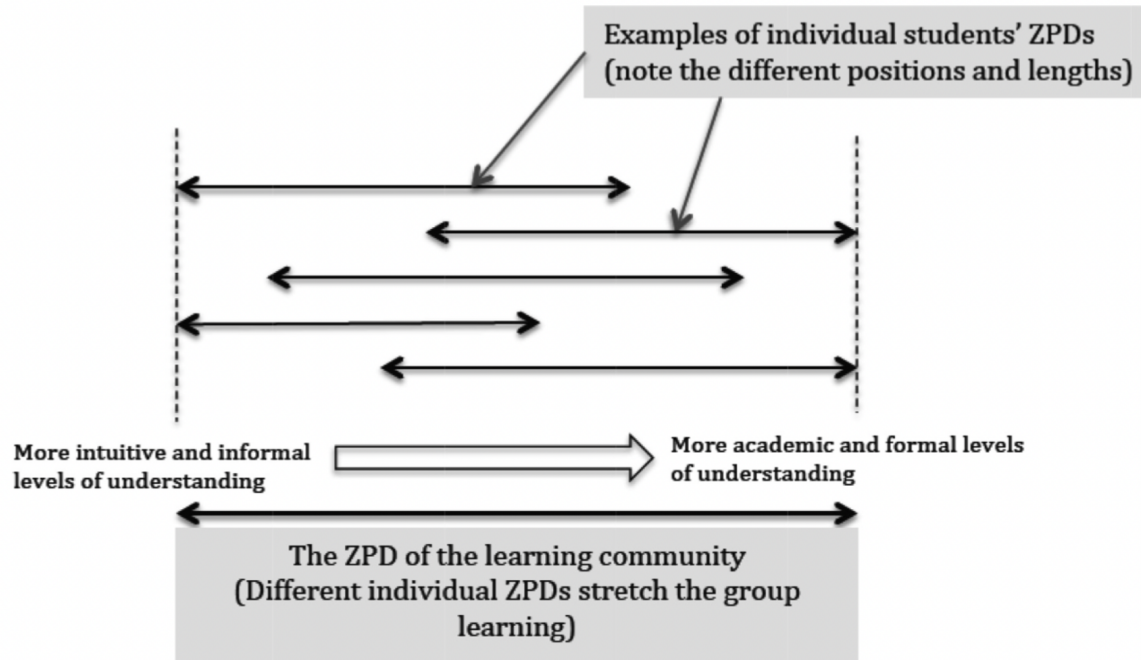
Examples of individual students' ZPDs (note the different positions and lengths)

More intuitive and informal levels of understanding

More academic and formal levels of understanding

The ZPD of the learning community (Different individual ZPDs stretch the group learning)